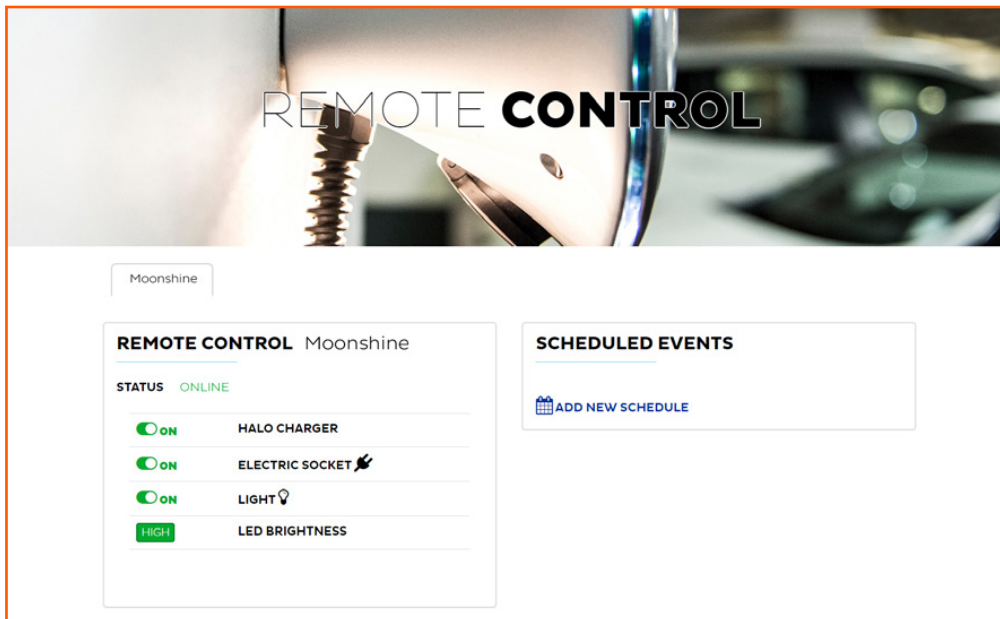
REMOTE CONTROL

Moonshine

REMOTE CONTROL Moonshine

STATUS ONLINE

| | |
|---|---|
| ON | HALO CHARGER |
| ON | ELECTRIC SOCKET |
| ON | LIGHT |
| HIGH | LED BRIGHTNESS |

SCHEDULED EVENTS

ADD NEW SCHEDULE